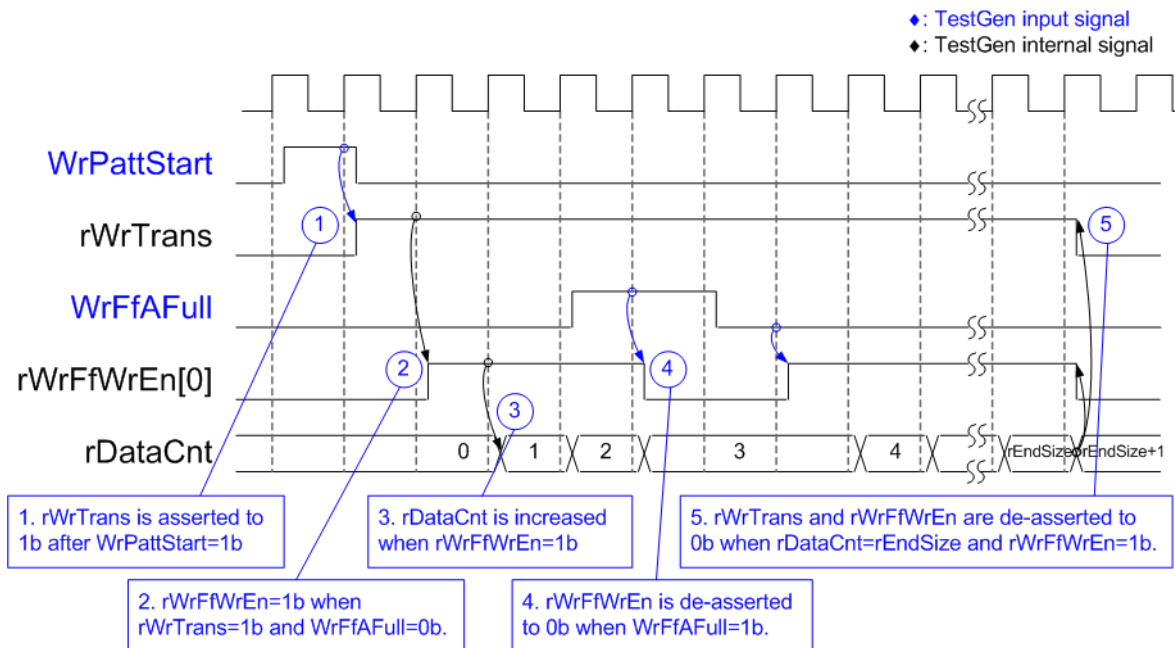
♦: TestGen input signal
♦: TestGen internal signal

WrPattStart

rWrTrans

WrFfAFull

rWrFfWrEn[0]

rDataCnt

1

2

3

4

5

0

1

2

3

4

rEndSize

rEndSize+1

1. rWrTrans is asserted to 1b after WrPattStart=1b

2. rWrFfWrEn=1b when rWrTrans=1b and WrFfAFull=0b.

3. rDataCnt is increased when rWrFfWrEn=1b

4. rWrFfWrEn is de-asserted to 0b when WrFfAFull=1b.

5. rWrTrans and rWrFfWrEn are de-asserted to 0b when rDataCnt=rEndSize and rWrFfWrEn=1b.